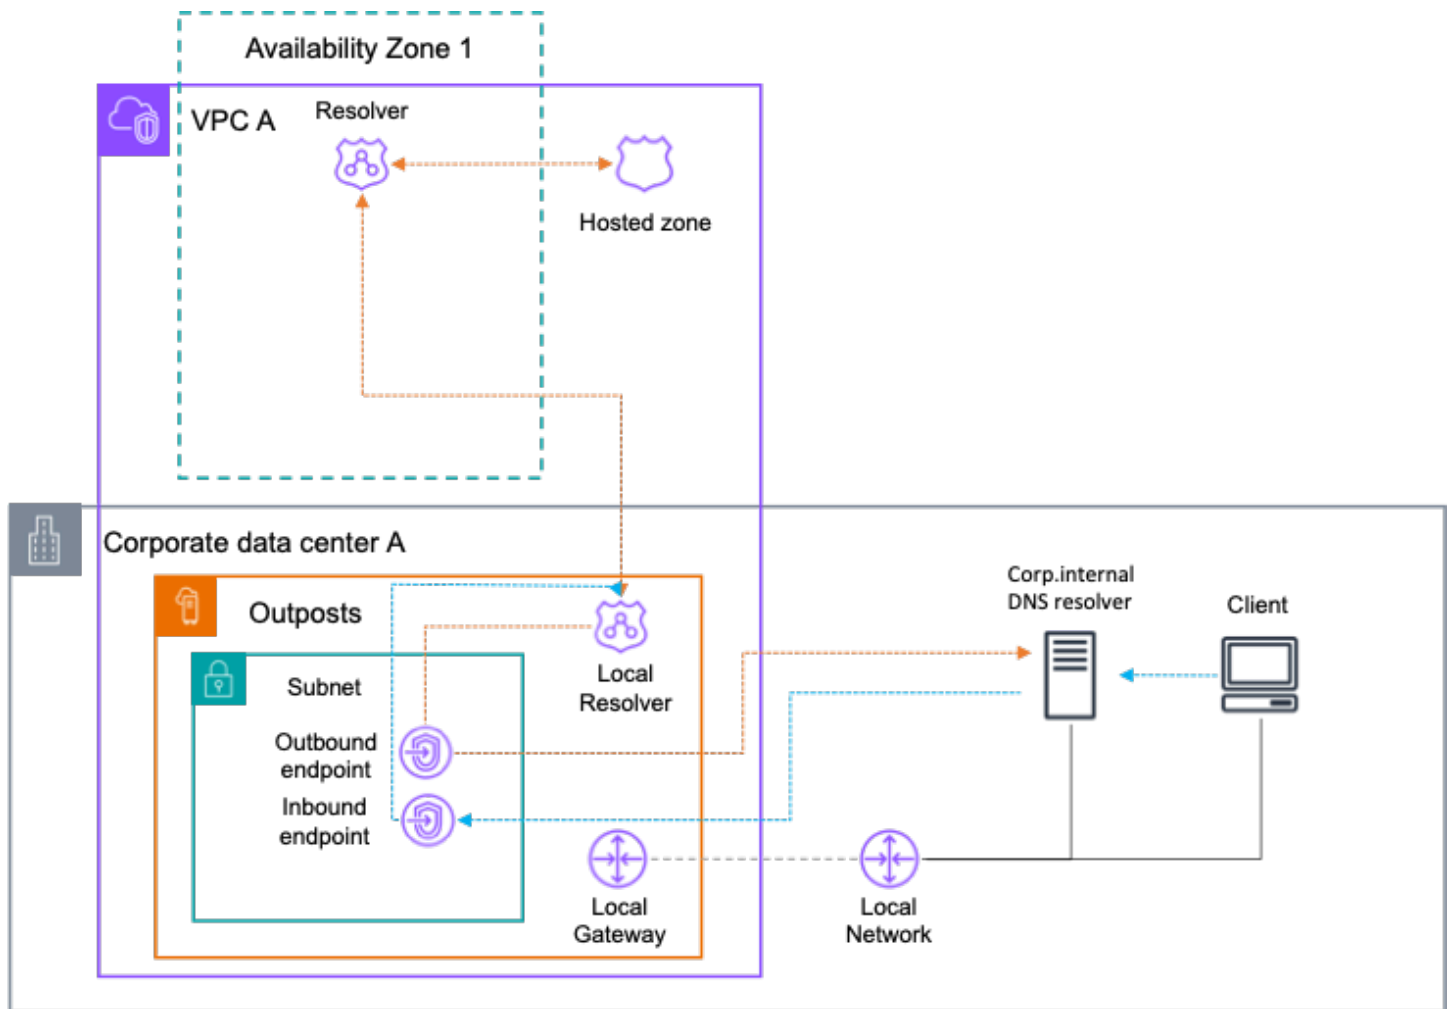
Availability Zone 1

VPC A

Resolver

Hosted zone

Corporate data center A

Outposts

Subnet

Outbound endpoint

Inbound endpoint

Local Resolver

Local Gateway

Corp.internal DNS resolver

Client

Local Network